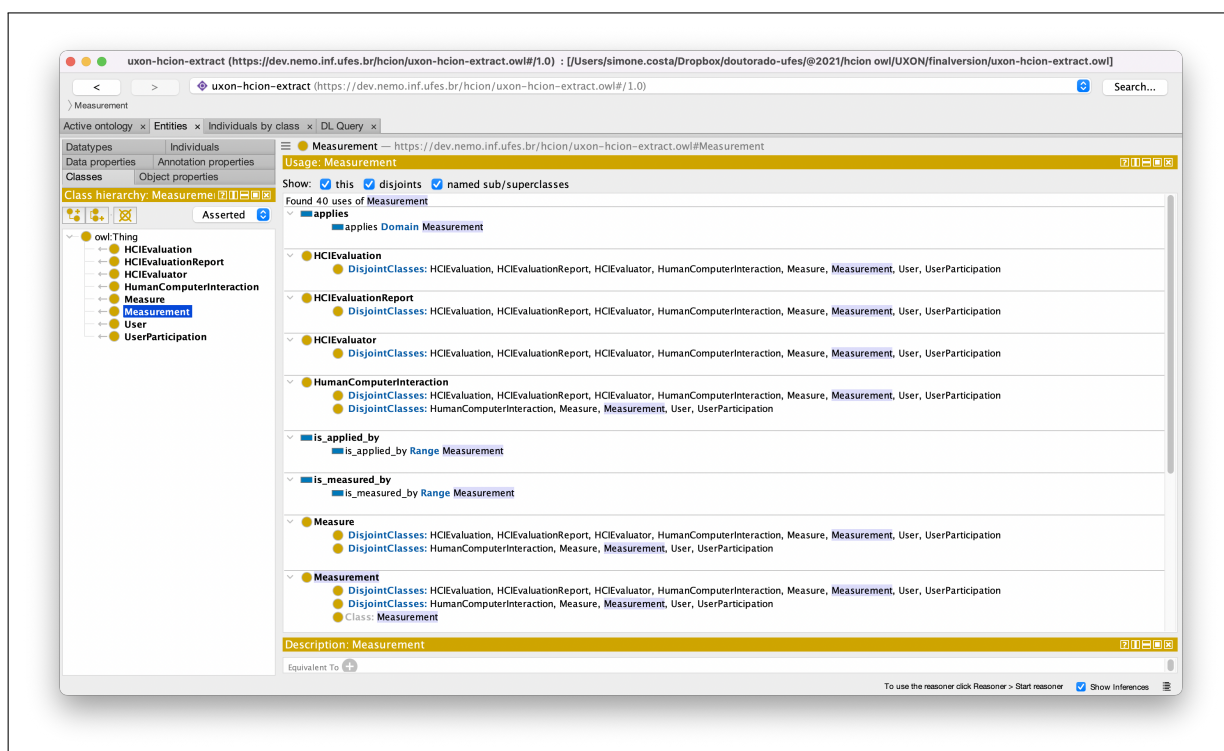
uxon-hcion-extract (https://dev.nemo.inf.ufes.br/hcion/uxon-hcion-extract.owl#/1.0) : [/Users/simone.costa/Dropbox/doutorado-ufes/@2021/hcion owl/UXON/finalversion/uxon-hcion-extract.owl]

< > uxon-hcion-extract (https://dev.nemo.inf.ufes.br/hcion/uxon-hcion-extract.owl#/1.0) Search...

Measurement

Active ontology × Entities × Individuals by class × DL Query ×

Datatypes Individuals
Data properties Annotation properties
Classes Object properties

Class hierarchy: Measurem

Asserted

owl:Thing
HCIEvaluation
HCIEvaluationReport
HCIEvaluator
HumanComputerInteraction
Measure
Measurement
User
UserParticipation

Measurement — https://dev.nemo.inf.ufes.br/hcion/uxon-hcion-extract.owl#Measurement

Usage: Measurement

Show: this disjoints named sub/superclasses

Found 40 uses of Measurement

applies
applies Domain Measurement

HCIEvaluation
DisjointClasses: HCIEvaluation, HCIEvaluationReport, HCIEvaluator, HumanComputerInteraction, Measure, Measurement, User, UserParticipation

HCIEvaluationReport
DisjointClasses: HCIEvaluation, HCIEvaluationReport, HCIEvaluator, HumanComputerInteraction, Measure, Measurement, User, UserParticipation

HCIEvaluator
DisjointClasses: HCIEvaluation, HCIEvaluationReport, HCIEvaluator, HumanComputerInteraction, Measure, Measurement, User, UserParticipation

HumanComputerInteraction
DisjointClasses: HCIEvaluation, HCIEvaluationReport, HCIEvaluator, HumanComputerInteraction, Measure, Measurement, User, UserParticipation
DisjointClasses: HumanComputerInteraction, Measure, Measurement, User, UserParticipation

is_applied_by
is_applied_by Range Measurement

is_measured_by
is_measured_by Range Measurement

Measure
DisjointClasses: HCIEvaluation, HCIEvaluationReport, HCIEvaluator, HumanComputerInteraction, Measure, Measurement, User, UserParticipation
DisjointClasses: HumanComputerInteraction, Measure, Measurement, User, UserParticipation

Measurement
DisjointClasses: HCIEvaluation, HCIEvaluationReport, HCIEvaluator, HumanComputerInteraction, Measure, Measurement, User, UserParticipation
DisjointClasses: HumanComputerInteraction, Measure, Measurement, User, UserParticipation
Class: Measurement

Description: Measurement

Equivalent To

To use the reasoner click Reasoner > Start reasoner Show Inferences